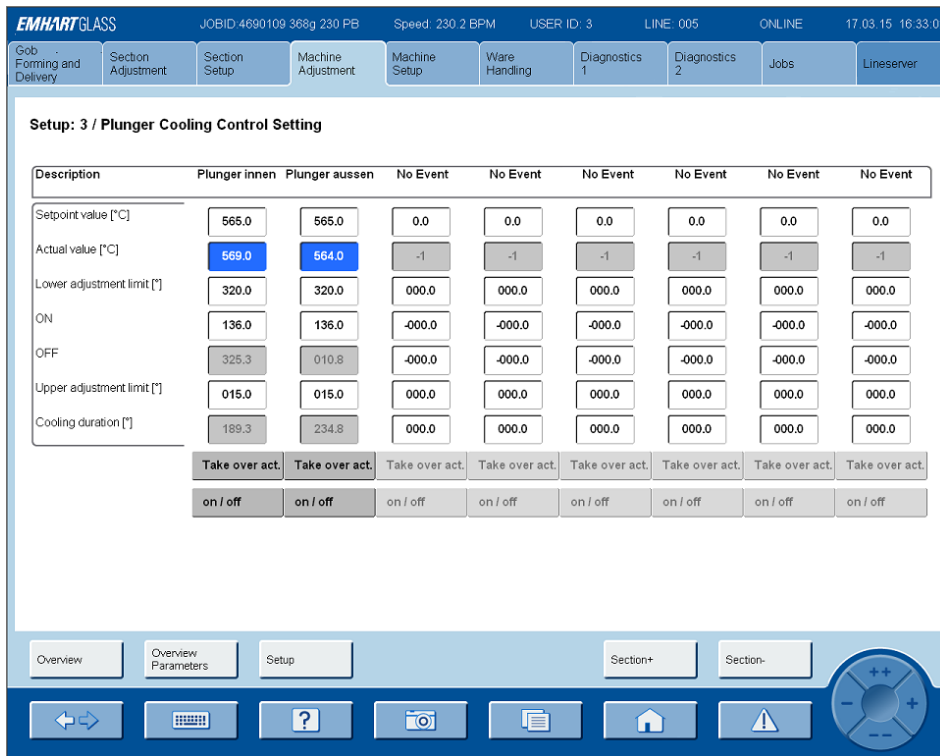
EMHART GLASS JOBID:4690109 368g 230 PB Speed: 230.2 BPM USER ID: 3 LINE: 005 ONLINE 17.03.15 16:33:0

Gob Forming and Delivery | Section Adjustment | Section Setup | Machine Adjustment | Machine Setup | Ware Handling | Diagnostics 1 | Diagnostics 2 | Jobs | Lineserver

Setup: 3 / Plunger Cooling Control Setting

| Description | Plunger innen | Plunger aussen | No Event | No Event | No Event | No Event | No Event | No Event |
|---|---|---|---|---|---|---|---|---|
| Setpoint value [°C] | 565.0 | 565.0 | 0.0 | 0.0 | 0.0 | 0.0 | 0.0 | 0.0 |
| Actual value [°C] | 569.0 | 564.0 | -1 | -1 | -1 | -1 | -1 | -1 |
| Lower adjustment limit [°] | 320.0 | 320.0 | 000.0 | 000.0 | 000.0 | 000.0 | 000.0 | 000.0 |
| ON | 136.0 | 136.0 | -000.0 | -000.0 | -000.0 | -000.0 | -000.0 | -000.0 |
| OFF | 325.3 | 010.8 | -000.0 | -000.0 | -000.0 | -000.0 | -000.0 | -000.0 |
| Upper adjustment limit [°] | 015.0 | 015.0 | 000.0 | 000.0 | 000.0 | 000.0 | 000.0 | 000.0 |
| Cooling duration [°] | 189.3 | 234.8 | 000.0 | 000.0 | 000.0 | 000.0 | 000.0 | 000.0 |
| | Take over act. | Take over act. | Take over act. | Take over act. | Take over act. | Take over act. | Take over act. | Take over act. |
| | on / off | on / off | on / off | on / off | on / off | on / off | on / off | on / off |

Overview | Overview Parameters | Setup | Section+ | Section-

++ - + --